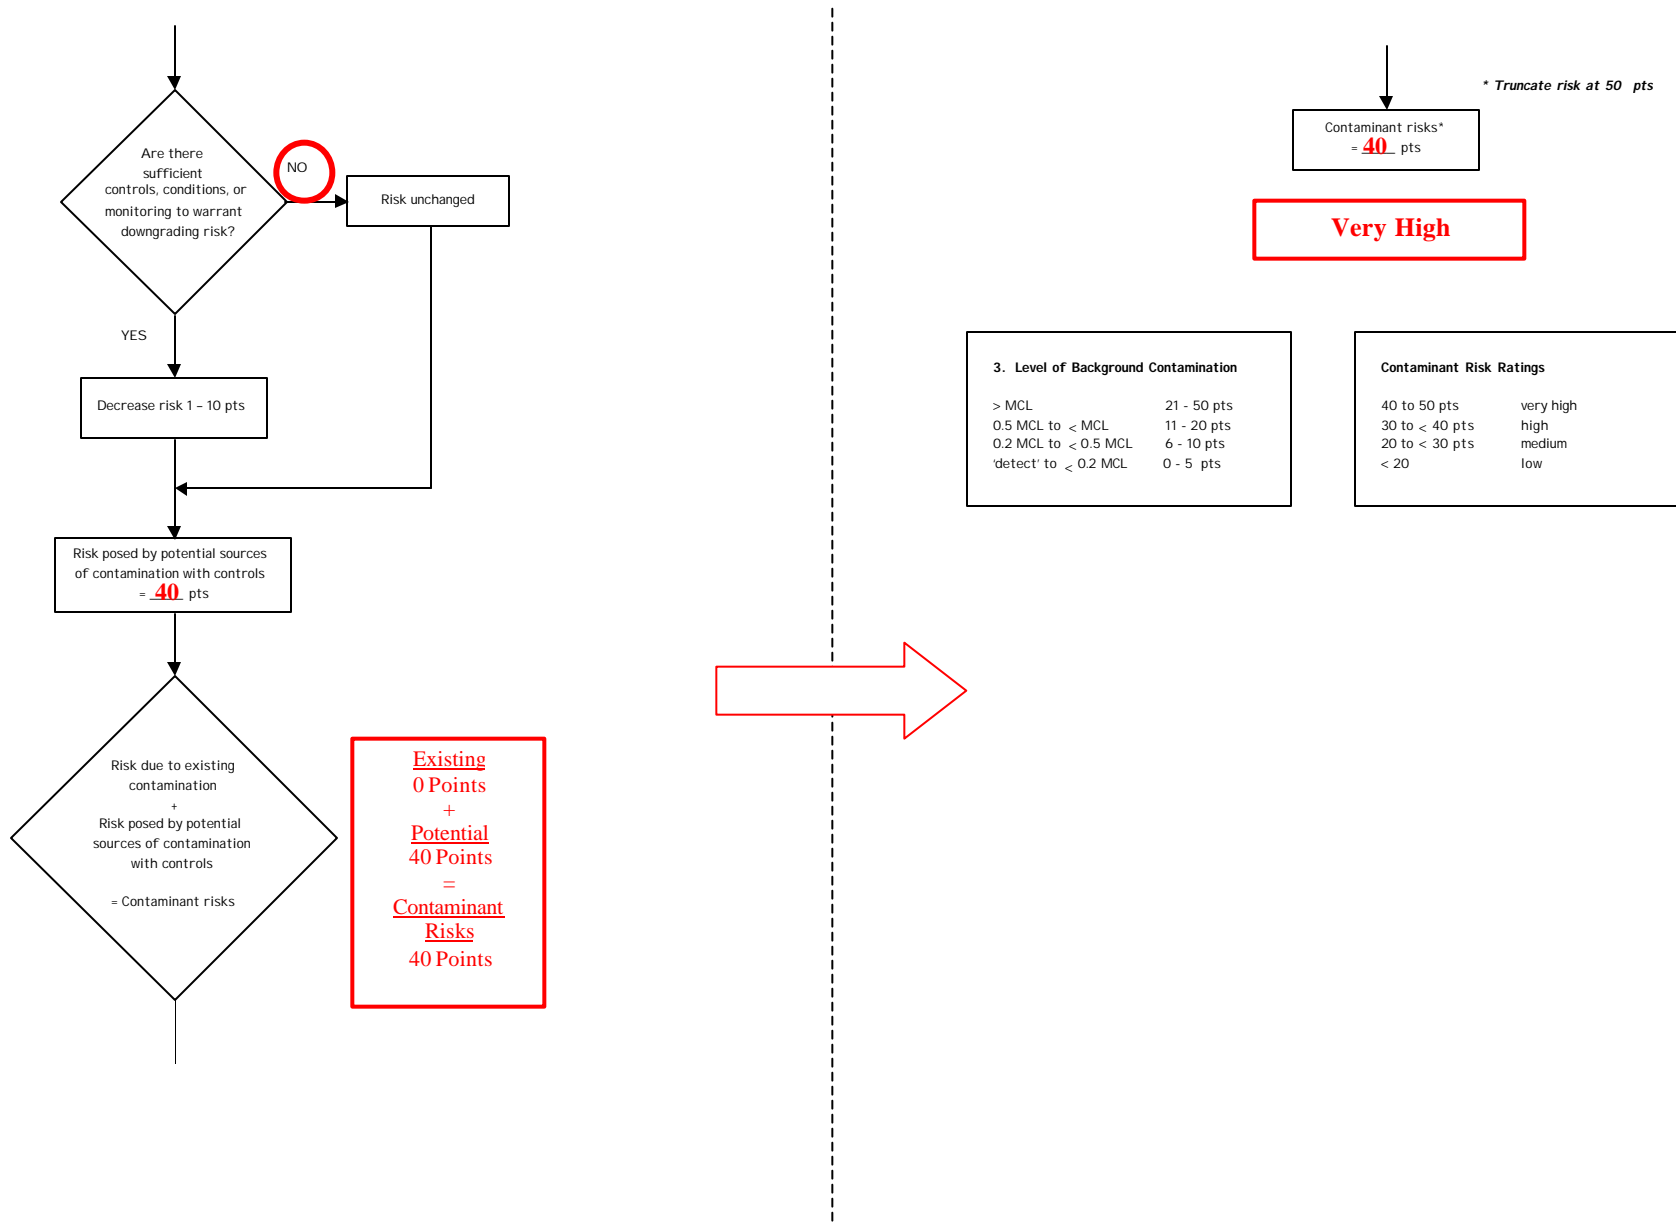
Are there sufficient controls, conditions, or monitoring to warrant downgrading risk?

NO

Risk unchanged

YES

Decrease risk 1 – 10 pts

Risk posed by potential sources of contamination with controls = 40 pts

Risk due to existing contamination + Risk posed by potential sources of contamination with controls

= Contaminant risks

Existing
0 Points
+
Potential
40 Points
=
Contaminant Risks
40 Points

* Truncate risk at 50 pts

Contaminant risks* = 40 pts

Very High

3. Level of Background Contamination

| | |
|---|---|
| > MCL | 21 - 50 pts |
| 0.5 MCL to < MCL | 11 - 20 pts |
| 0.2 MCL to < 0.5 MCL | 6 - 10 pts |
| 'detect' to < 0.2 MCL | 0 - 5 pts |

Contaminant Risk Ratings

| | |
|---|---|
| 40 to 50 pts | very high |
| 30 to < 40 pts | high |
| 20 to < 30 pts | medium |
| < 20 | low |